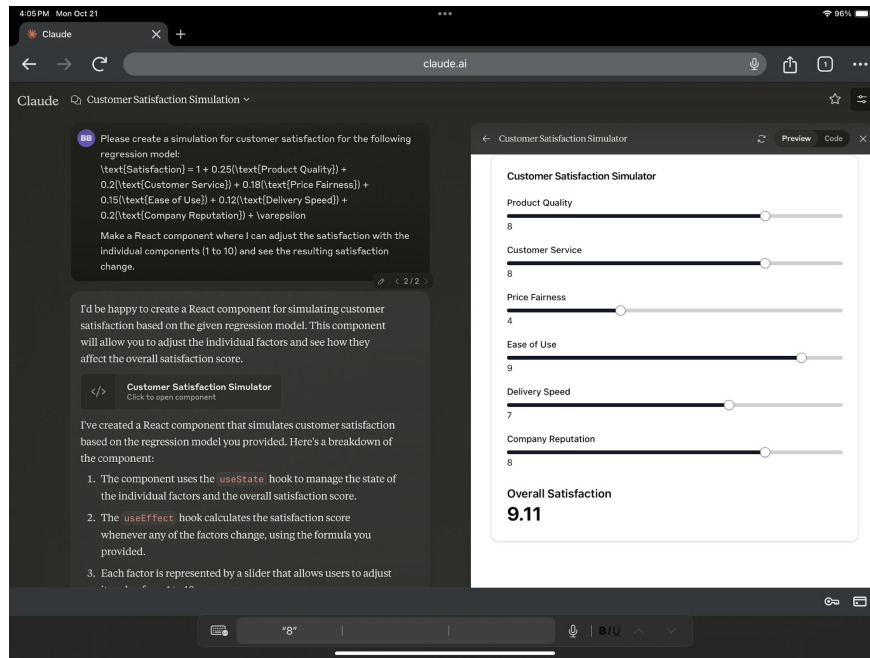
4:05 PM Mon Oct 21

96%

Claude

claude.ai

1

Claude Customer Satisfaction Simulation

BB Please create a simulation for customer satisfaction for the following regression model:
\text{Satisfaction} = 1 + 0.25(\text{Product Quality}) + 0.2(\text{Customer Service}) + 0.18(\text{Price Fairness}) + 0.15(\text{Ease of Use}) + 0.12(\text{Delivery Speed}) + 0.2(\text{Company Reputation}) + \varepsilon

Make a React component where I can adjust the satisfaction with the individual components (1 to 10) and see the resulting satisfaction change.

< 2/2 >

I'd be happy to create a React component for simulating customer satisfaction based on the given regression model. This component will allow you to adjust the individual factors and see how they affect the overall satisfaction score.

</> Customer Satisfaction Simulator
Click to open component

I've created a React component that simulates customer satisfaction based on the regression model you provided. Here's a breakdown of the component:

1. The component uses the useState hook to manage the state of the individual factors and the overall satisfaction score.

2. The useEffect hook calculates the satisfaction score whenever any of the factors change, using the formula you provided.

3. Each factor is represented by a slider that allows users to adjust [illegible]

← Customer Satisfaction Simulator

Preview Code

Customer Satisfaction Simulator

Product Quality

8

Customer Service

8

Price Fairness

4

Ease of Use

9

Delivery Speed

7

Company Reputation

8

Overall Satisfaction

9.11

"8"

B I U